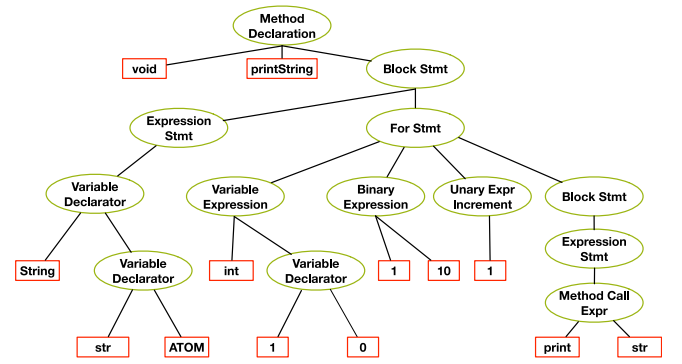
Method Declaration

void

printString

Block Stmt

Expression Stmt

For Stmt

Variable Declarator

Variable Expression

Binary Expression

Unary Expr Increment

Block Stmt

String

Variable Declarator

int

Variable Declarator

1

10

1

Expression Stmt

str

ATOM

1

0

Method Call Expr

print

str